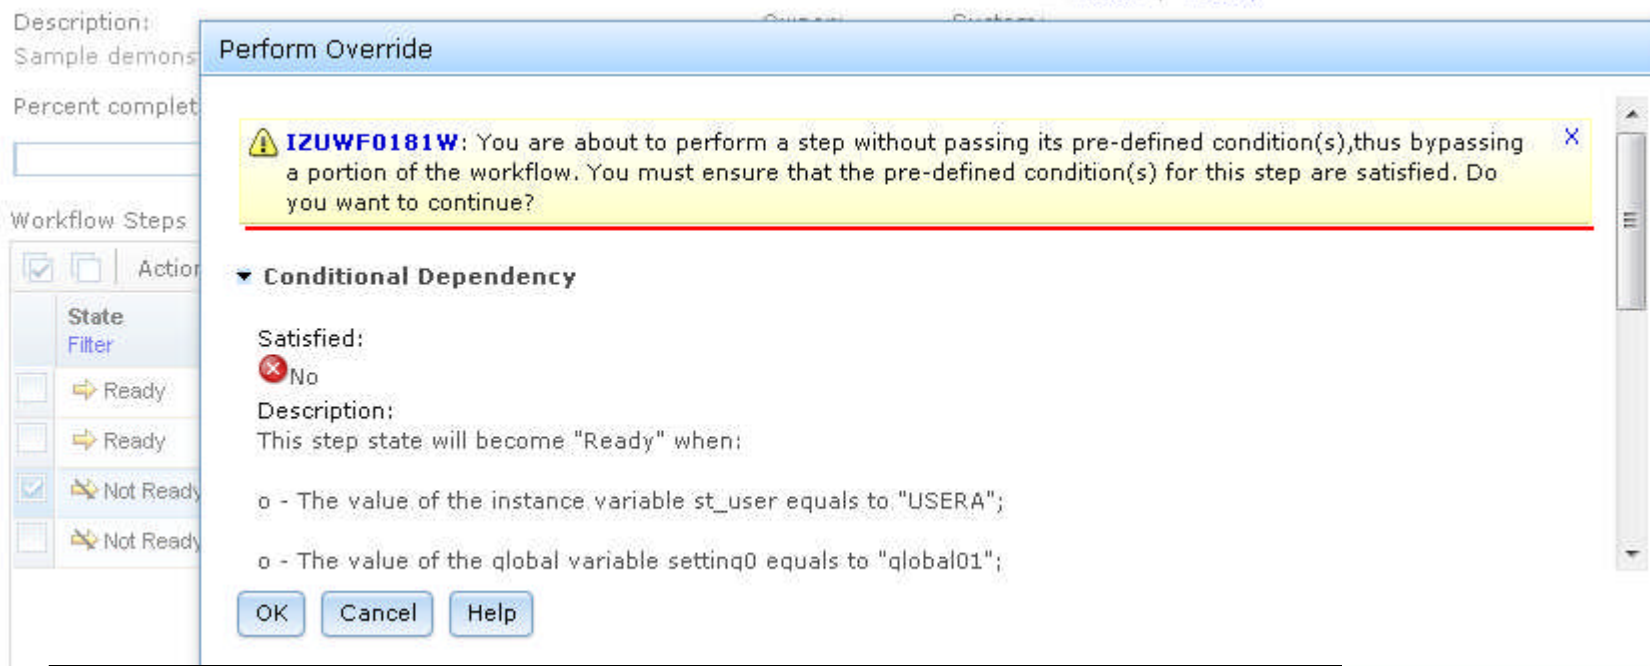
Description:
Sample demons

Percent complet

Workflow Steps

Actio

State
Filter

Ready

Ready

Not Ready

Not Ready

Perform Override

IZUWF0181W: You are about to perform a step without passing its pre-defined condition(s),thus bypassing a portion of the workflow. You must ensure that the pre-defined condition(s) for this step are satisfied. Do you want to continue?

X

Conditional Dependency

Satisfied:
No
Description:
This step state will become "Ready" when:

o - The value of the instance variable st_user equals to "USERA";

o - The value of the global variable setting0 equals to "global01";

OK Cancel Help